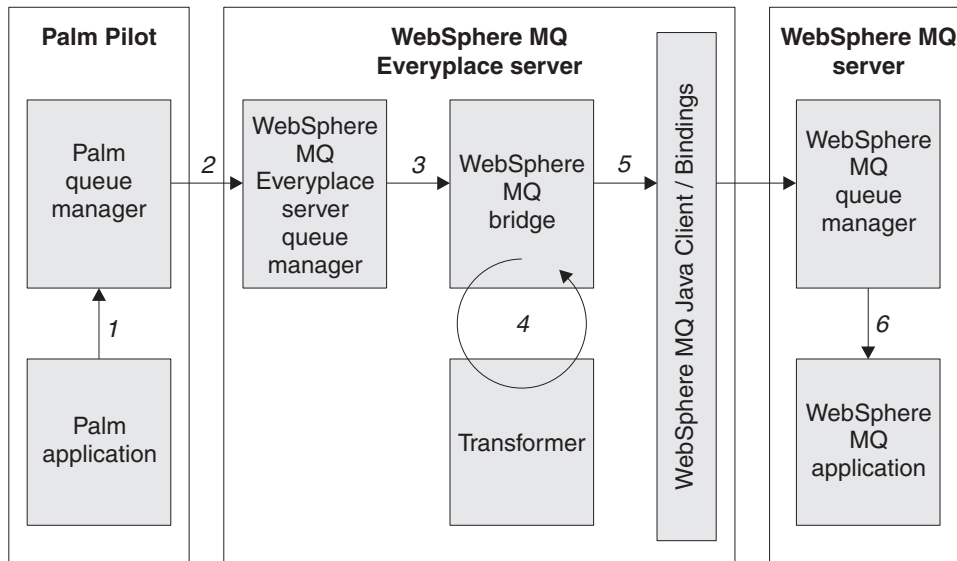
Palm Pilot

WebSphere MQ Everyplace server

WebSphere MQ server

Palm queue manager

2

WebSphere MQ Everyplace server queue manager

3

WebSphere MQ bridge

5

WebSphere MQ Java Client / Bindings

WebSphere MQ queue manager

1

4

6

Palm application

Transformer

WebSphere MQ application